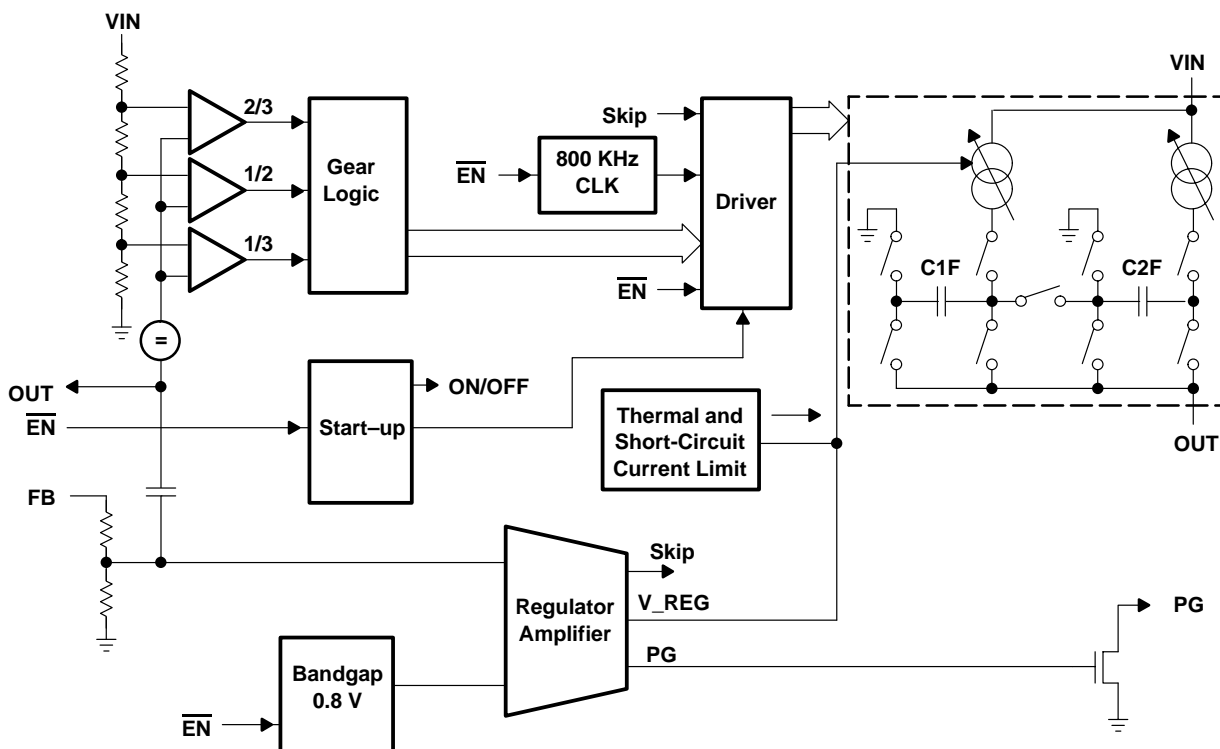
VIN

2/3

1/2

1/3

Gear Logic

=

Skip

$\overline{EN}$

800 KHz CLK

Driver

$\overline{EN}$

VIN

C1F

C2F

OUT

OUT

$\overline{EN}$

Start–up

ON/OFF

Thermal and Short-Circuit Current Limit

FB

Regulator Amplifier

Skip

V_REG

PG

PG

Bandgap 0.8 V

$\overline{EN}$